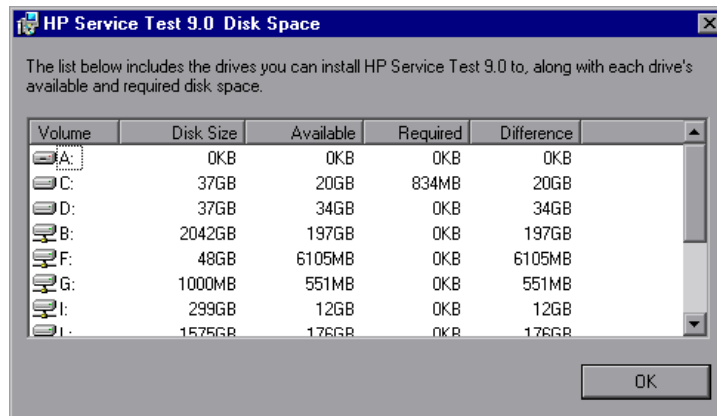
HP Service Test 9.0 Disk Space

The list below includes the drives you can install HP Service Test 9.0 to, along with each drive's available and required disk space.

| Volume | Disk Size | Available | Required | Difference |
|---|---|---|---|---|
| A: | 0KB | 0KB | 0KB | 0KB |
| C: | 37GB | 20GB | 834MB | 20GB |
| D: | 37GB | 34GB | 0KB | 34GB |
| B: | 2042GB | 197GB | 0KB | 197GB |
| F: | 48GB | 6105MB | 0KB | 6105MB |
| G: | 1000MB | 551MB | 0KB | 551MB |
| I: | 299GB | 12GB | 0KB | 12GB |
| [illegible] | 1575GB | 176GB | 0KB | 176GB |

OK